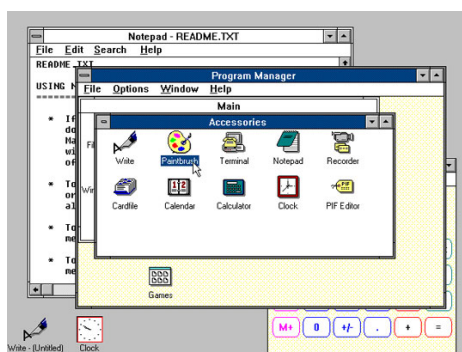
Notepad - README.TXT
File Edit Search Help
README.TXT
USING N
=====
* If
do
Ma
wi
of
* To
or
al
* To
me
* To
me

Program Manager
File Options Window Help
Main
Fi
Wi
Accessories
Write
Paintbrush
Terminal
Notepad
Recorder
Cardfile
Calendar
Calculator
Clock
PIF Editor
Games

M+
0
+/-
.
+
=

Write - (Untitled)
Clock